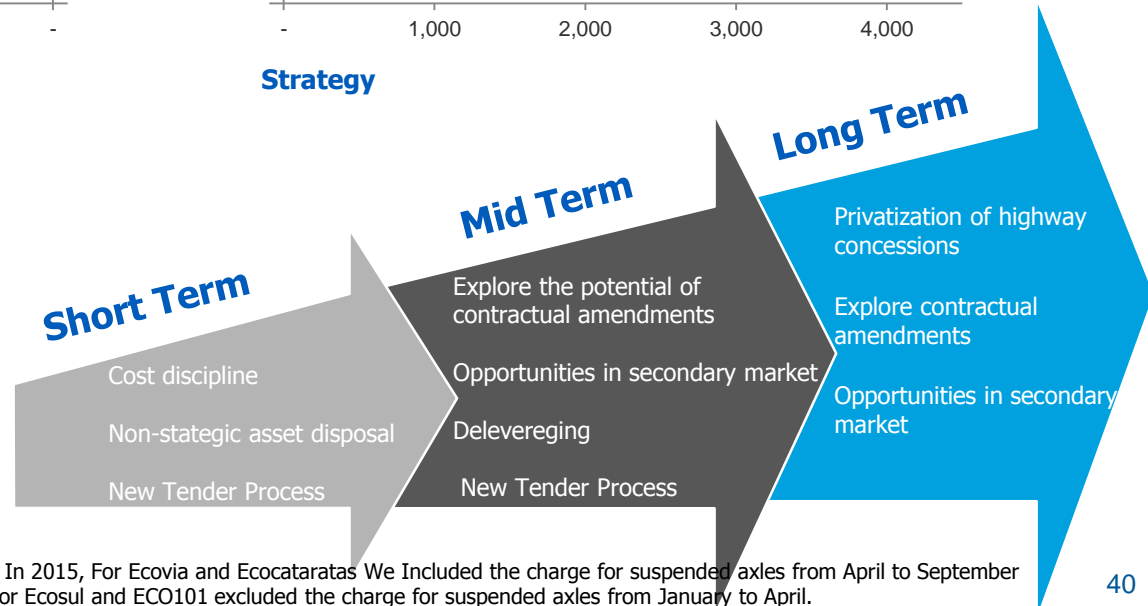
- - 1,000 2,000 3,000 4,000

Strategy

Short Term

Cost discipline

Non-stategic asset disposal

New Tender Process

Mid Term

Explore the potential of contractual amendments

Opportunities in secondary market

Delevereging

New Tender Process

Long Term

Privatization of highway concessions

Explore contractual amendments

Opportunities in secondary market

In 2015, For Ecovia and Ecocataratas We Included the charge for suspended axles from April to September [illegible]or Ecosul and ECO101 excluded the charge for suspended axles from January to April.

40